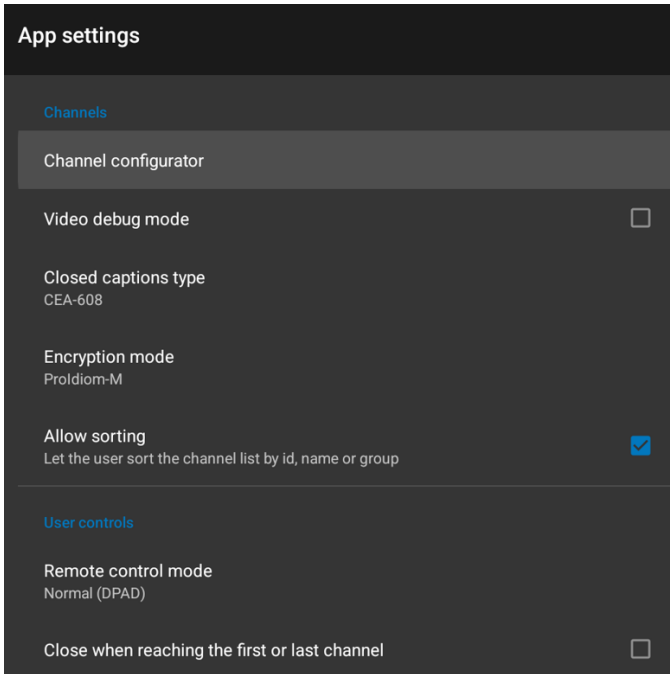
App settings

Channels

Channel configurator

Video debug mode

Closed captions type
CEA-608

Encryption mode
ProIdiom-M

Allow sorting
Let the user sort the channel list by id, name or group

User controls

Remote control mode
Normal (DPAD)

Close when reaching the first or last channel